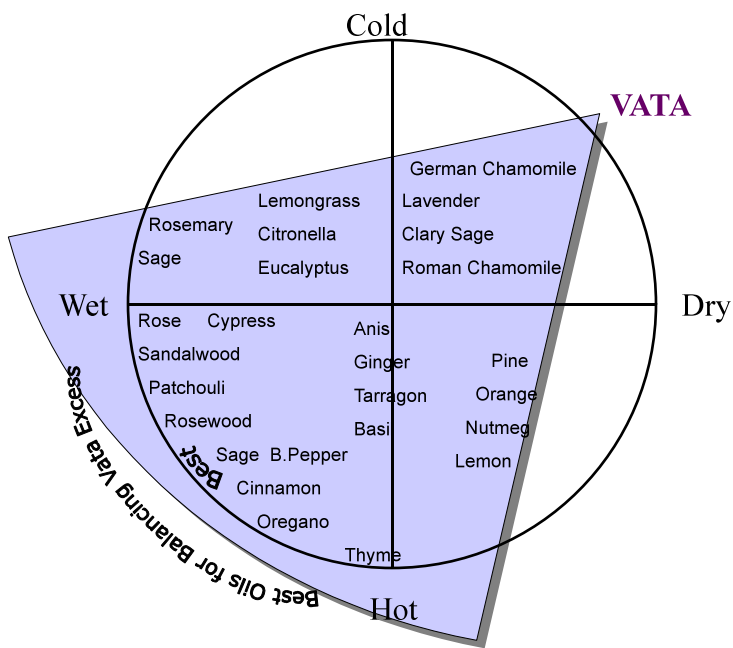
Cold

VATA

Wet

Dry

Hot

German Chamomile
Lavender
Clary Sage
Roman Chamomile

Lemongrass
Citronella
Eucalyptus

Rosemary
Sage

Rose
Cypress
Sandalwood
Patchouli
Rosewood
Best
Sage
B.Pepper
Cinnamon
Oregano
Thyme

Anis
Ginger
Tarragon
Basi

Pine
Orange
Nutmeg
Lemon

Best Oils for Balancing Vata Excess